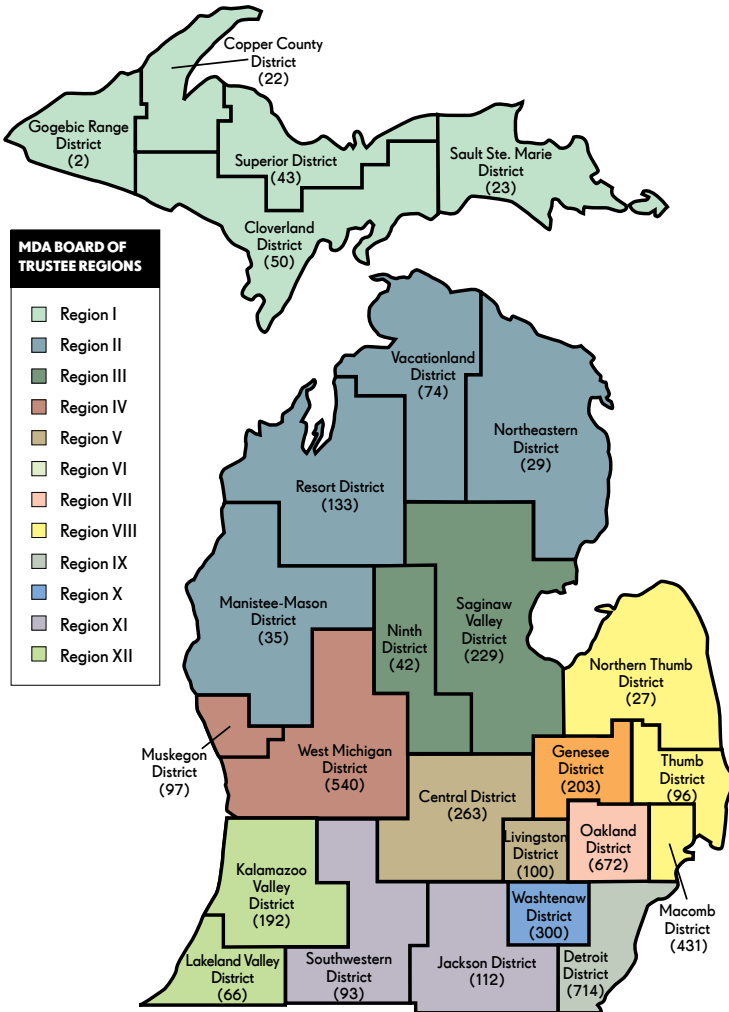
Copper County District (22)

Gogebic Range District (2)

Superior District (43)

Sault Ste. Marie District (23)

Cloverland District (50)

MDA BOARD OF TRUSTEE REGIONS

Region I
Region II
Region III
Region IV
Region V
Region VI
Region VII
Region VIII
Region IX
Region X
Region XI
Region XII

Vacationland District (74)

Northeastern District (29)

Resort District (133)

Manistee-Mason District (35)

Ninth District (42)

Saginaw Valley District (229)

Northern Thumb District (27)

Muskegon District (97)

West Michigan District (540)

Genesee District (203)

Thumb District (96)

Central District (263)

Livingston District (100)

Oakland District (672)

Kalamazoo Valley District (192)

Washtenaw District (300)

Macomb District (431)

Lakeland Valley District (66)

Southwestern District (93)

Jackson District (112)

Detroit District (714)